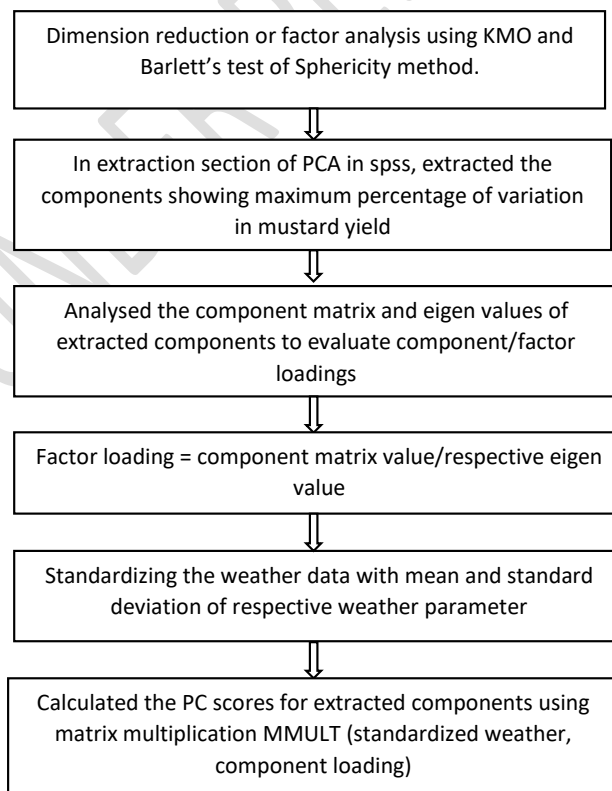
Dimension reduction or factor analysis using KMO and Barlett's test of Sphericity method.

In extraction section of PCA in spss, extracted the components showing maximum percentage of variation in mustard yield

Analysed the component matrix and eigen values of extracted components to evaluate component/factor loadings

Factor loading = component matrix value/respective eigen value

Standardizing the weather data with mean and standard deviation of respective weather parameter

Calculated the PC scores for extracted components using matrix multiplication MMULT (standardized weather, component loading)